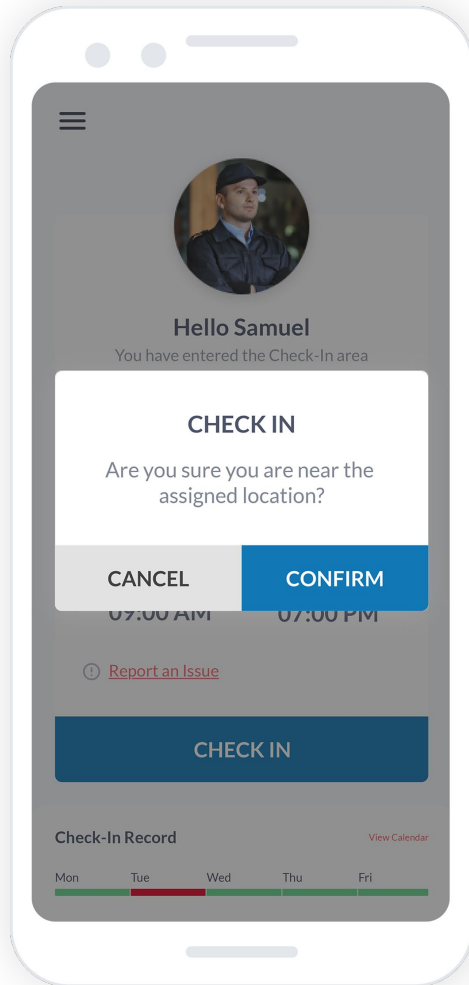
Hello Samuel

You have entered the Check-In area

CHECK IN

Are you sure you are near the assigned location?

CANCEL

CONFIRM

09:00 AM

07:00 PM

Report an Issue

CHECK IN

Check-In Record

View Calendar

Mon

Tue

Wed

Thu

Fri